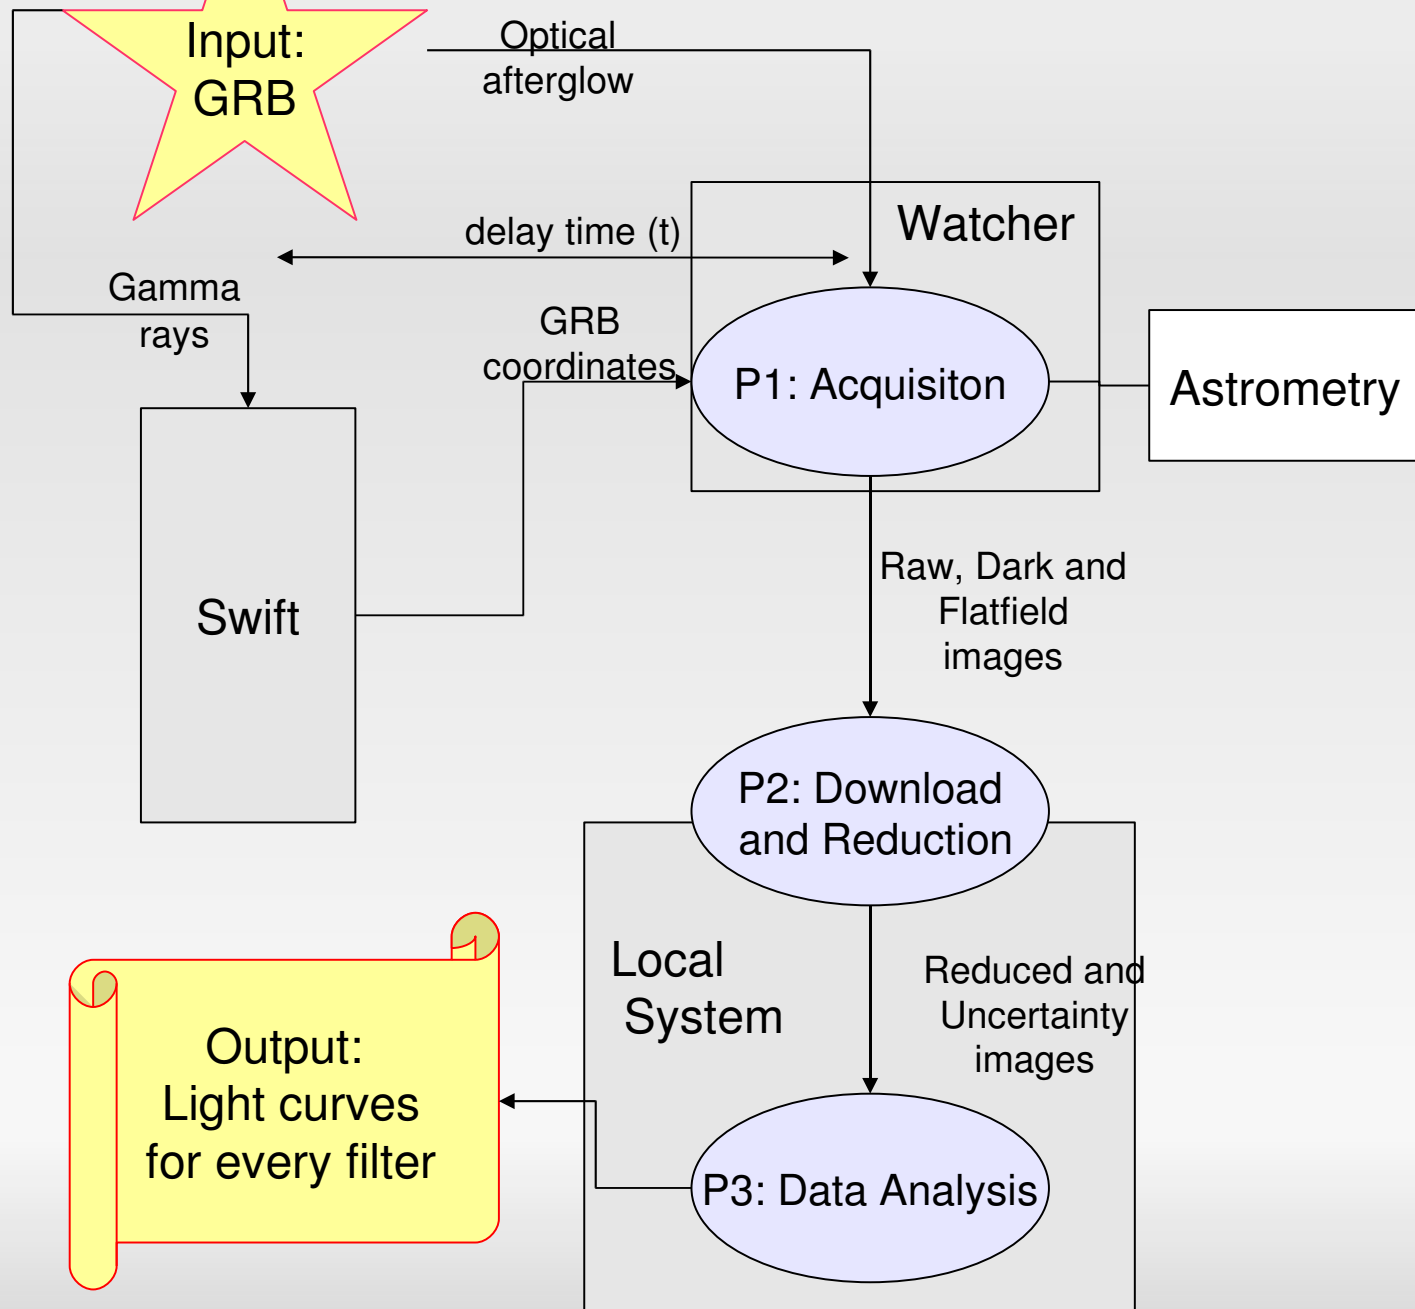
Input:
GRB

Optical
afterglow

Watcher

delay time (t)

Gamma
rays

GRB
coordinates

P1: Acquisiton

Astrometry

Swift

Raw, Dark and
Flatfield
images

P2: Download
and Reduction

Local
System

Reduced and
Uncertainty
images

Output:
Light curves
for every filter

P3: Data Analysis